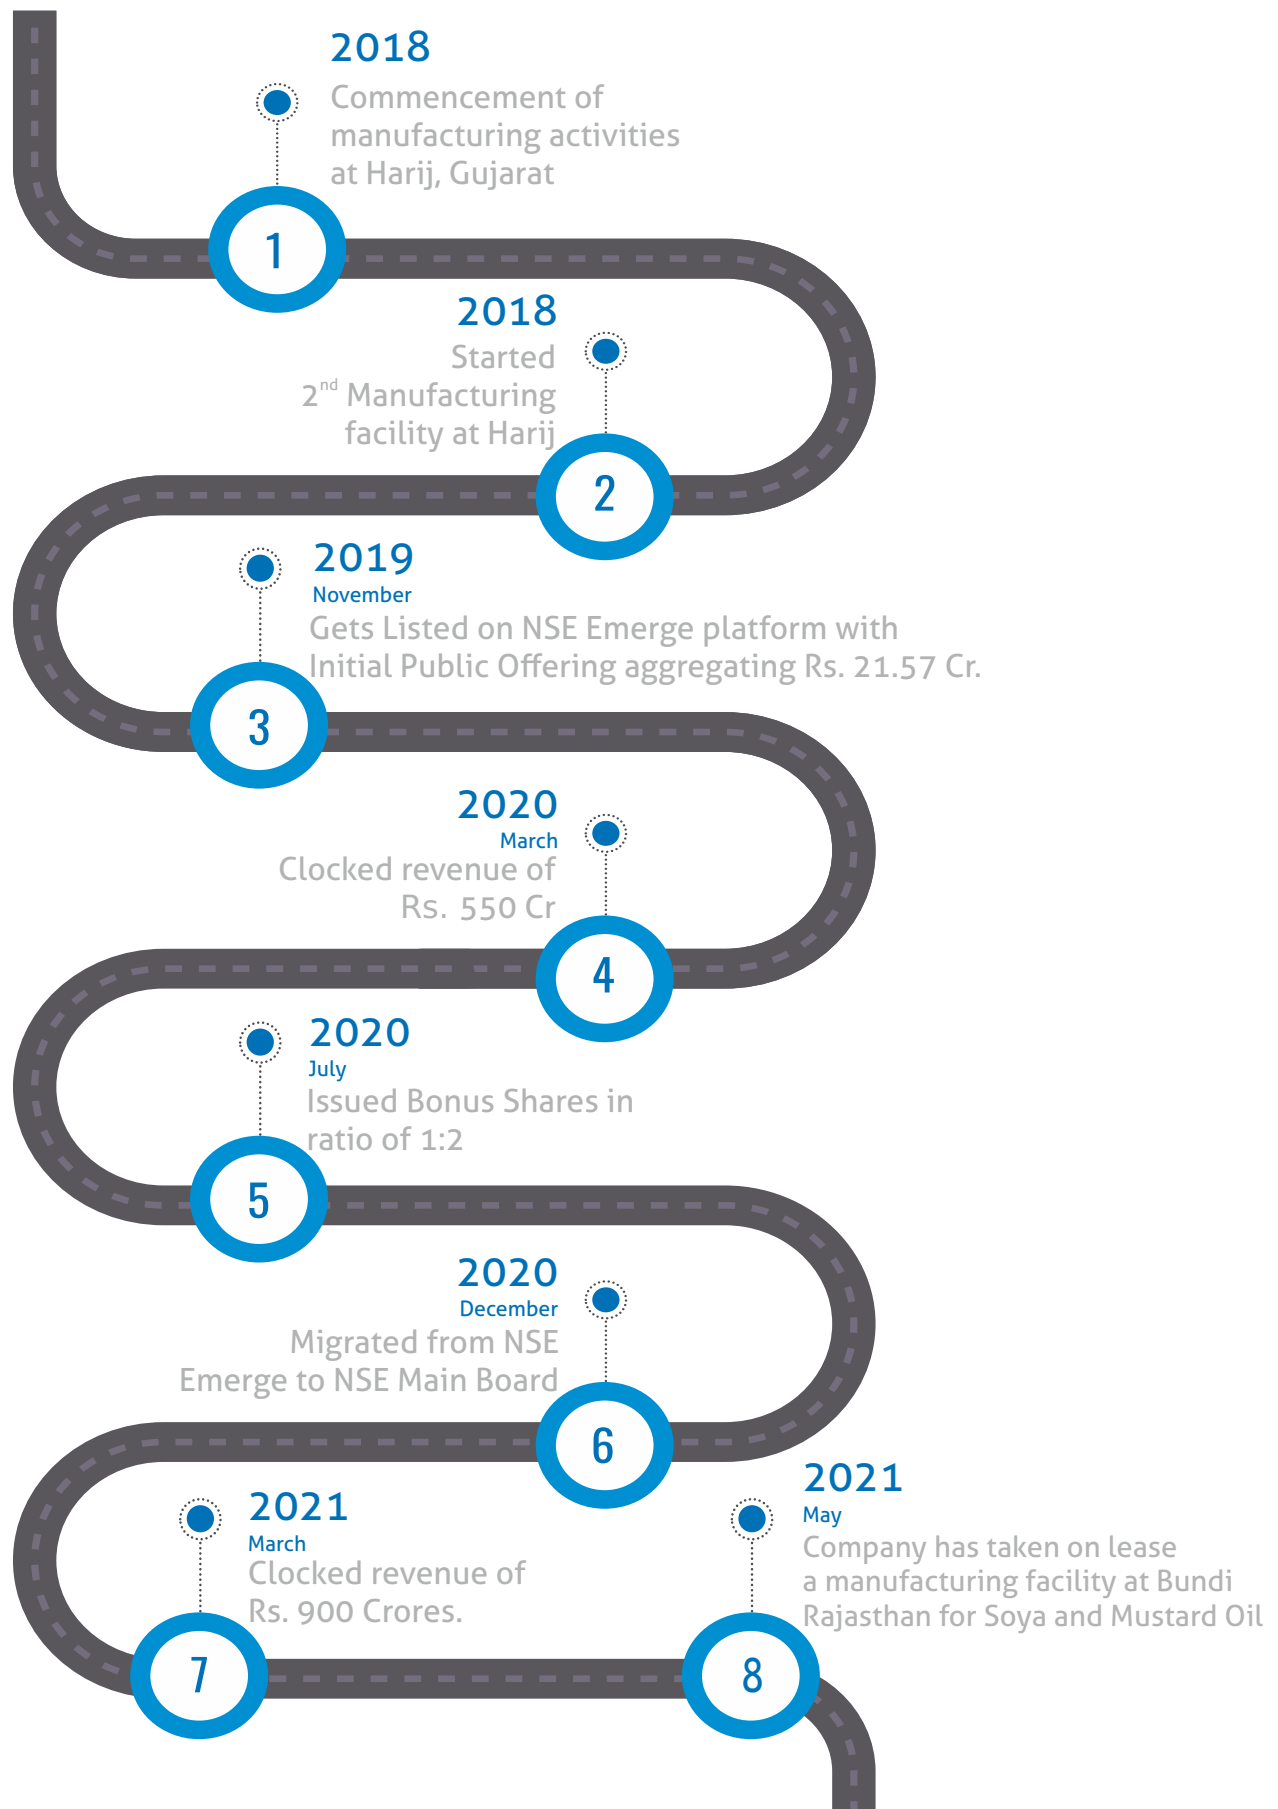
2018
Commencement of manufacturing activities at Harij, Gujarat

1

2018
Started $2^{nd}$ Manufacturing facility at Harij

2

2019
November
Gets Listed on NSE Emerge platform with Initial Public Offering aggregating Rs. 21.57 Cr.

3

2020
March
Clocked revenue of Rs. 550 Cr

4

2020
July
Issued Bonus Shares in ratio of 1:2

5

2020
December
Migrated from NSE Emerge to NSE Main Board

6

2021
March
Clocked revenue of Rs. 900 Crores.

7

2021
May
Company has taken on lease a manufacturing facility at Bundi Rajasthan for Soya and Mustard Oil

8